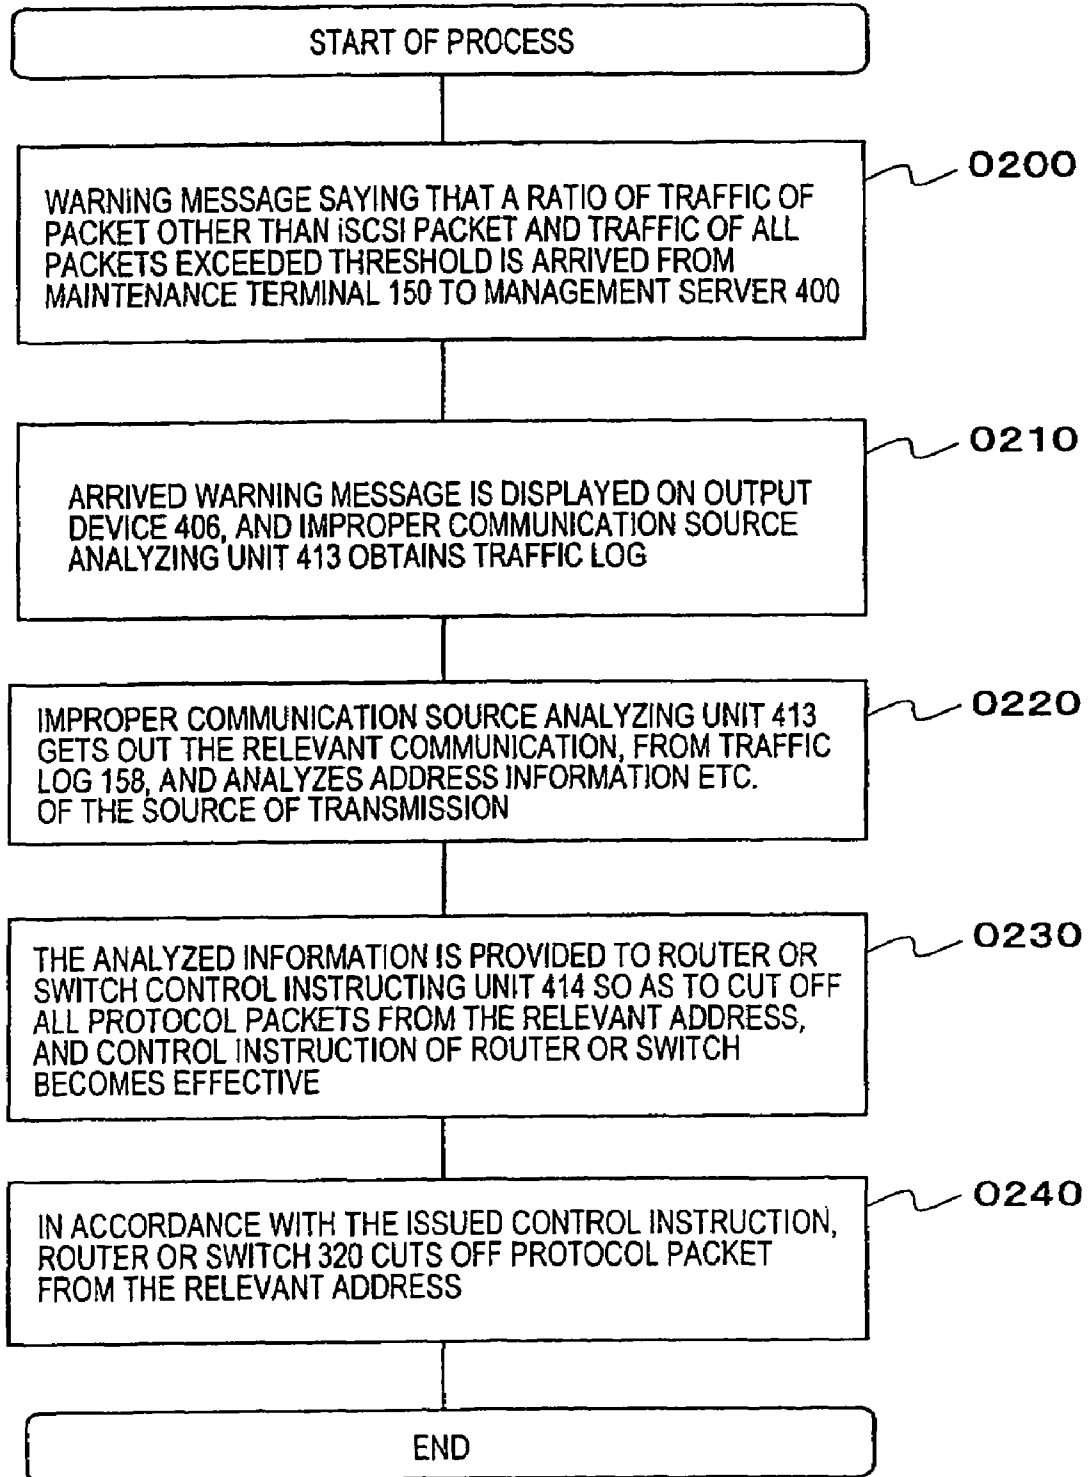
START OF PROCESS

0200

WARNING MESSAGE SAYING THAT A RATIO OF TRAFFIC OF PACKET OTHER THAN iSCSI PACKET AND TRAFFIC OF ALL PACKETS EXCEEDED THRESHOLD IS ARRIVED FROM MAINTENANCE TERMINAL 150 TO MANAGEMENT SERVER 400

0210

ARRIVED WARNING MESSAGE IS DISPLAYED ON OUTPUT DEVICE 406, AND IMPROPER COMMUNICATION SOURCE ANALYZING UNIT 413 OBTAINS TRAFFIC LOG

0220

IMPROPER COMMUNICATION SOURCE ANALYZING UNIT 413 GETS OUT THE RELEVANT COMMUNICATION, FROM TRAFFIC LOG 158, AND ANALYZES ADDRESS INFORMATION ETC. OF THE SOURCE OF TRANSMISSION

0230

THE ANALYZED INFORMATION IS PROVIDED TO ROUTER OR SWITCH CONTROL INSTRUCTING UNIT 414 SO AS TO CUT OFF ALL PROTOCOL PACKETS FROM THE RELEVANT ADDRESS, AND CONTROL INSTRUCTION OF ROUTER OR SWITCH BECOMES EFFECTIVE

0240

IN ACCORDANCE WITH THE ISSUED CONTROL INSTRUCTION, ROUTER OR SWITCH 320 CUTS OFF PROTOCOL PACKET FROM THE RELEVANT ADDRESS

END